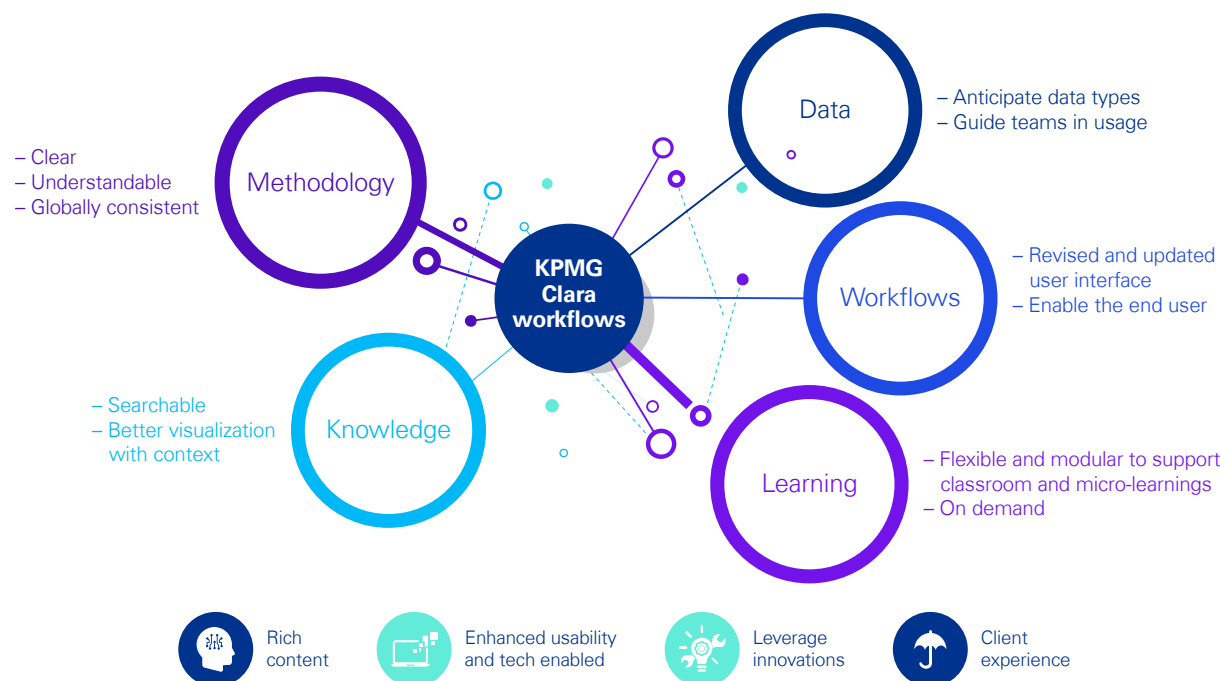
Data
– Anticipate data types
– Guide teams in usage

Methodology
– Clear
– Understandable
– Globally consistent

KPMG Clara workflows

Workflows
– Revised and updated user interface
– Enable the end user

Knowledge
– Searchable
– Better visualization with context

Learning
– Flexible and modular to support classroom and micro-learnings
– On demand

Rich content

Enhanced usability and tech enabled

Leverage innovations

Client experience